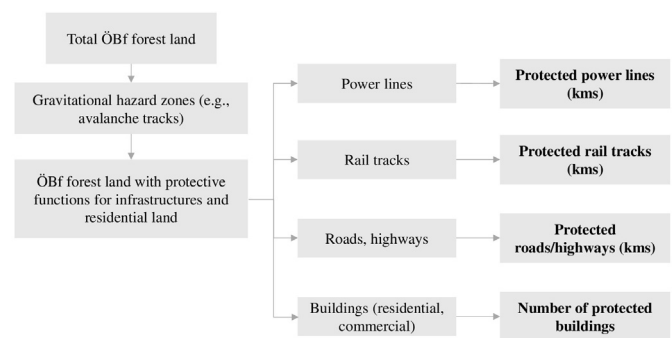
Total ÖBf forest land

Gravitational hazard zones (e.g., avalanche tracks)

ÖBf forest land with protective functions for infrastructures and residential land

Power lines

**Protected power lines (kms)**

Rail tracks

**Protected rail tracks (kms)**

Roads, highways

**Protected roads/highways (kms)**

Buildings (residential, commercial)

**Number of protected buildings**